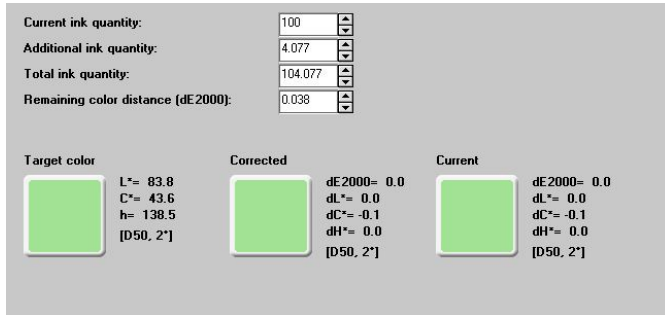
Current ink quantity: 100
Additional ink quantity: 4.077
Total ink quantity: 104.077
Remaining color distance (dE2000): 0.038

Target color
L*= 83.8
C*= 43.6
h= 138.5
[D50, 2°]

Corrected
dE2000= 0.0
dL*= 0.0
dC*= -0.1
dH*= 0.0
[D50, 2°]

Current
dE2000= 0.0
dL*= 0.0
dC*= -0.1
dH*= 0.0
[D50, 2°]